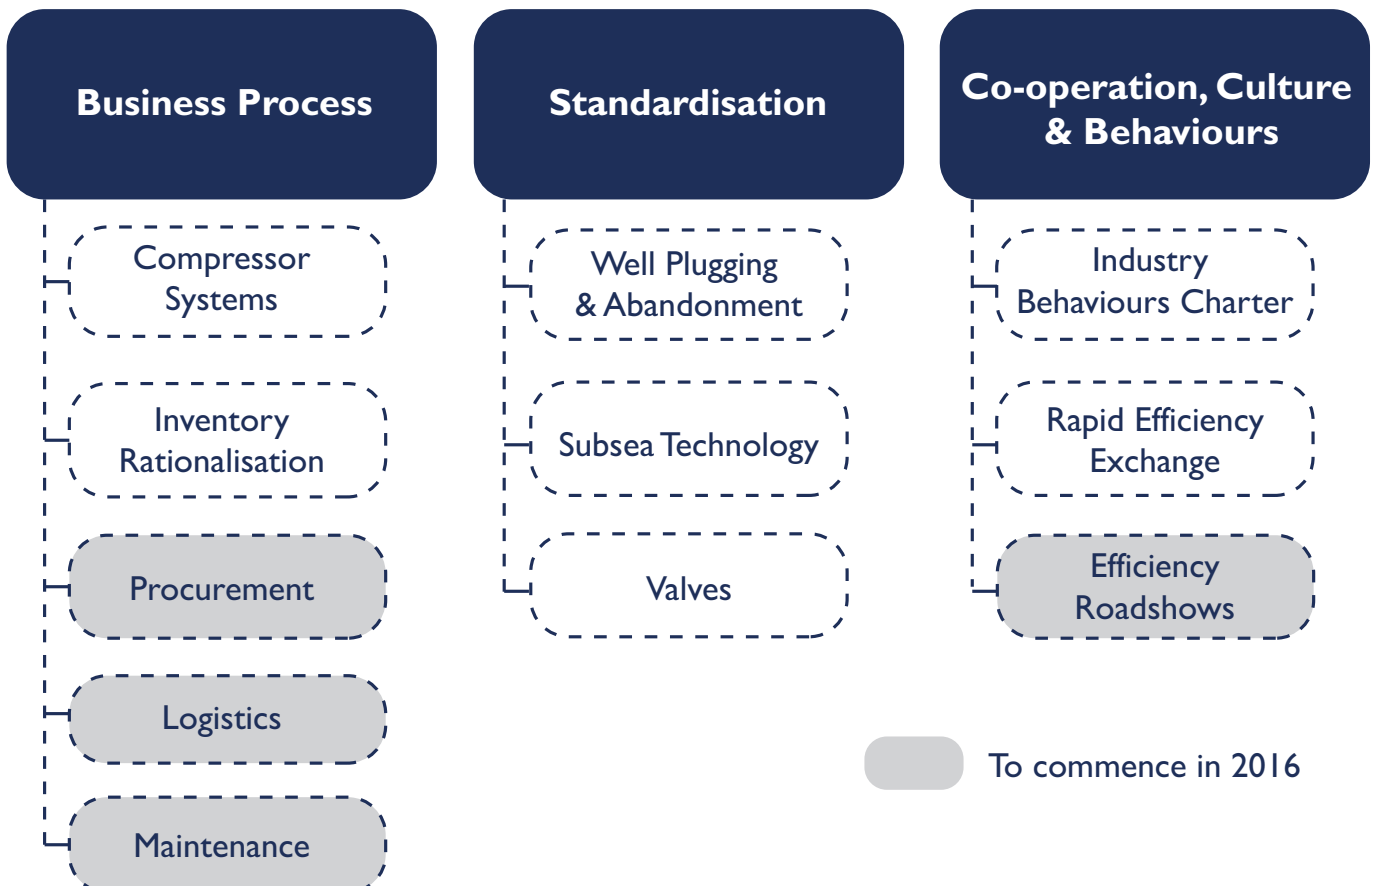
Business Process

Compressor Systems

Inventory Rationalisation

Procurement

Logistics

Maintenance

Standardisation

Well Plugging & Abandonment

Subsea Technology

Valves

Co-operation, Culture & Behaviours

Industry Behaviours Charter

Rapid Efficiency Exchange

Efficiency Roadshows

To commence in 2016